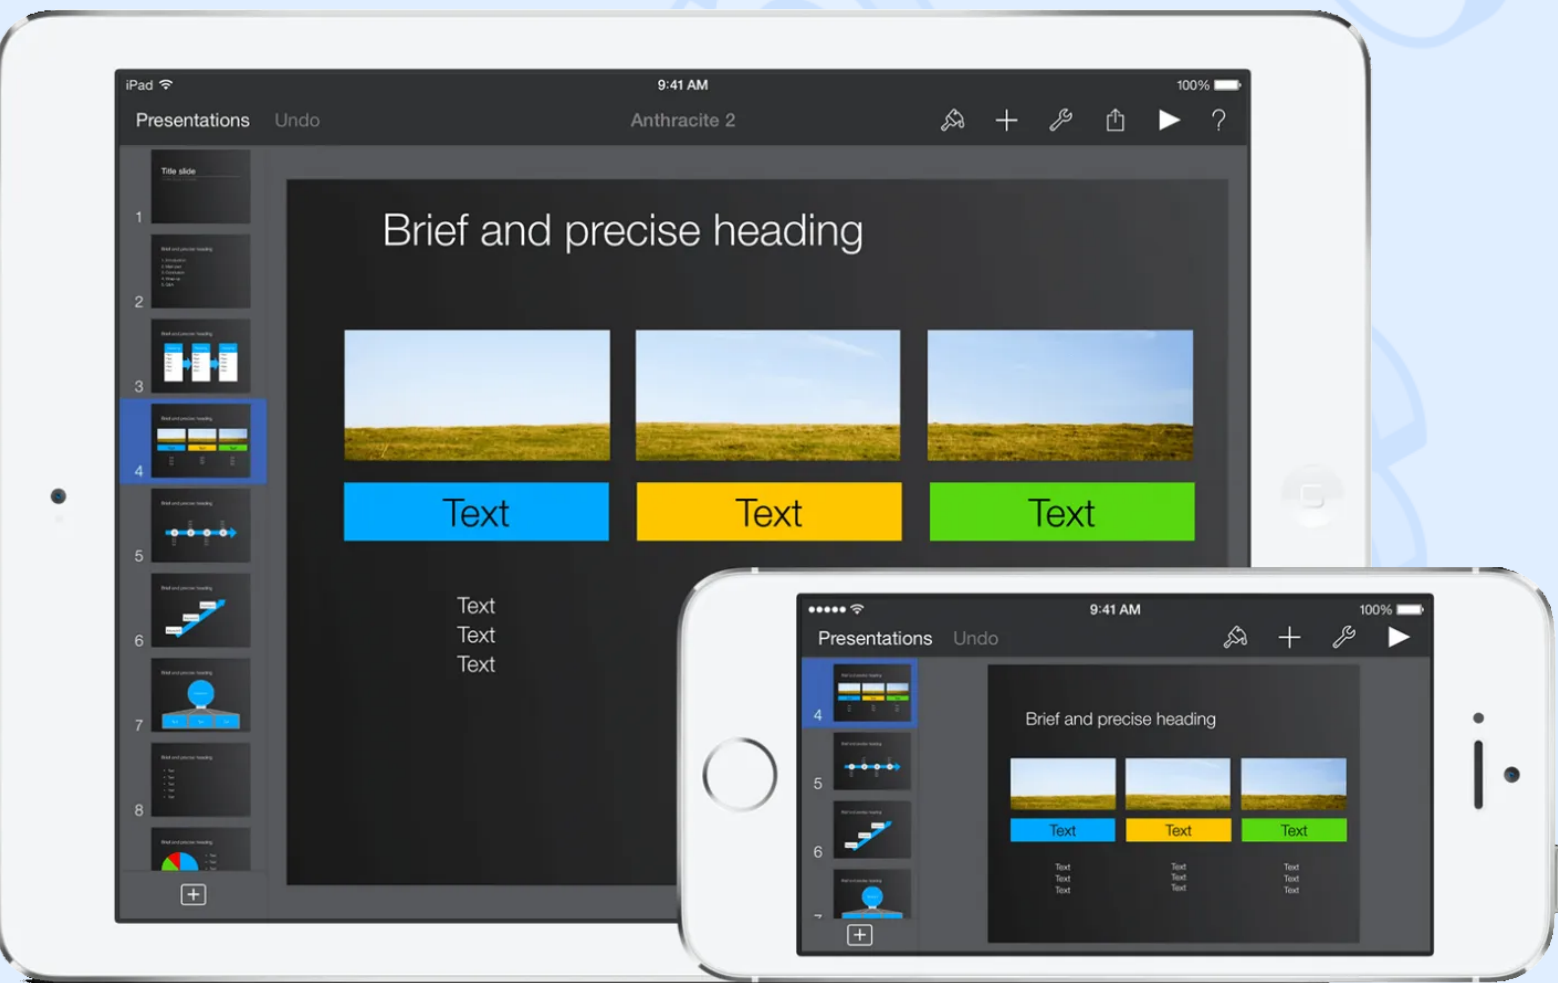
iPad 9:41 AM 100%

Presentations Undo Anthracite 2

Title slide

1

2

3

4

5

6

7

8

Brief and precise heading

Text

Text

Text

Text
Text
Text

9:41 AM 100%

Presentations Undo

4

5

6

Brief and precise heading

Text

Text

Text

Text
Text
Text

Text
Text
Text

Text
Text
Text